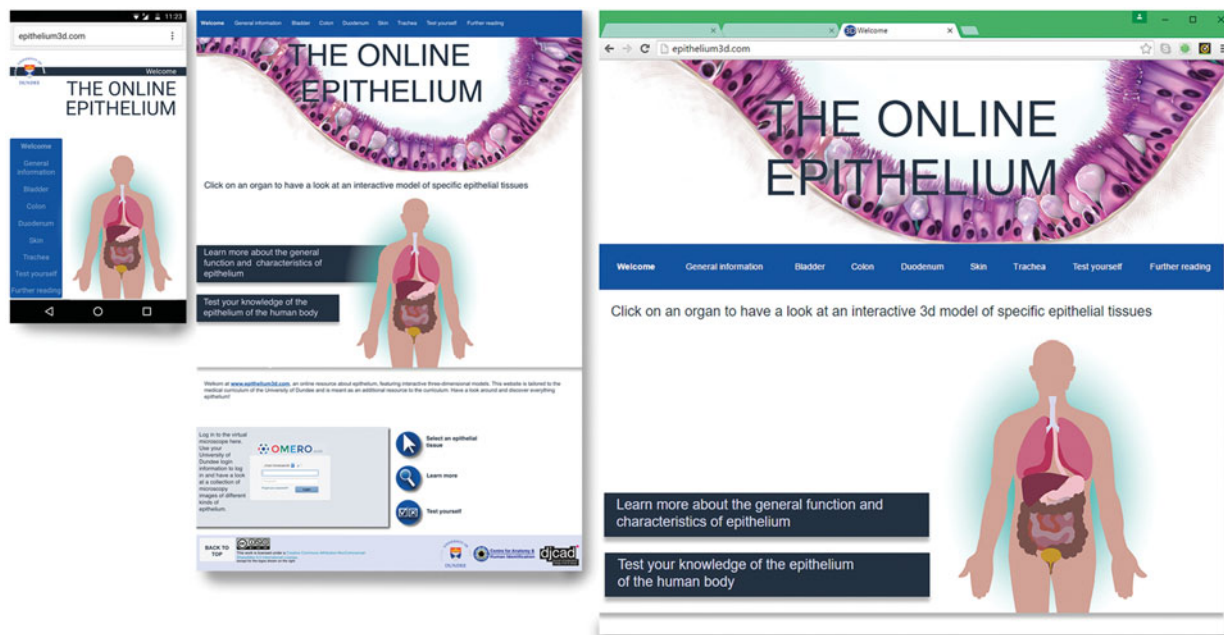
11:23

epithelium3d.com

Welcome

DUNDEE

THE ONLINE EPITHELIUM

Welcome
General information
Bladder
Colon
Duodenum
Skin
Trachea
Test yourself
Further reading

Welcome General information Bladder Colon Duodenum Skin Trachea Test yourself Further reading

THE ONLINE EPITHELIUM

Click on an organ to have a look at an interactive model of specific epithelial tissues

Learn more about the general function and characteristics of epithelium

Test your knowledge of the epithelium of the human body

Welkom at www.epithelium3d.com, an online resource about epithelium, featuring interactive three-dimensional models. This website is tailored to the medical curriculum of the University of Dundee and is meant as an additional resource to the curriculum. Have a look around and discover everything epithelium!

Log in to the virtual microscope here. Use your University of Dundee login information to log in and have a look at a collection of microscopy images of different kinds of epithelium.

OMERO

Select an epithelial tissue

Learn more

Test yourself

BACK TO TOP

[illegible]

DUNDEE

Centre for Anatomy & Human Identification

djcad

Welcome

epithelium3d.com

THE ONLINE EPITHELIUM

Welcome General information Bladder Colon Duodenum Skin Trachea Test yourself Further reading

Click on an organ to have a look at an interactive 3d model of specific epithelial tissues

Learn more about the general function and characteristics of epithelium

Test your knowledge of the epithelium of the human body